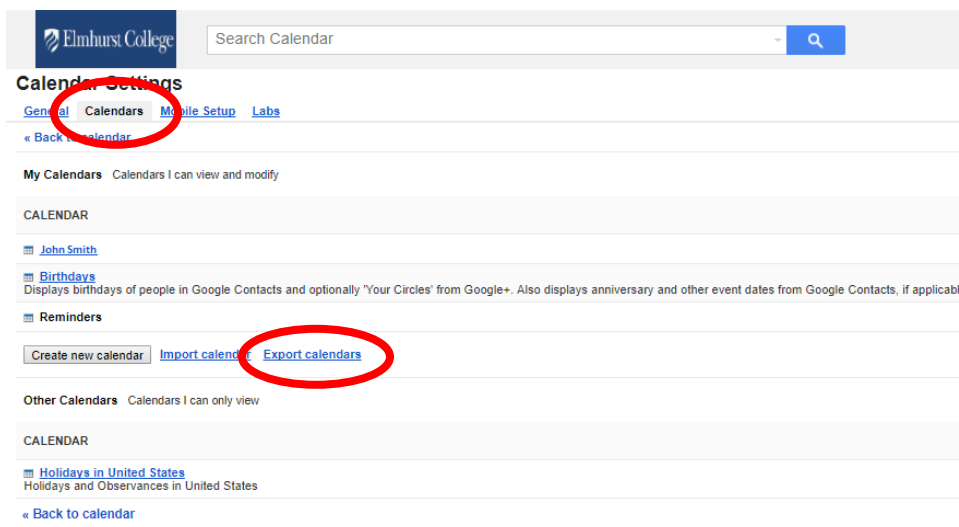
Elmhurst College

Search Calendar

Calendar Settings

General Calendars Mobile Setup Labs

« Back to calendar

My Calendars Calendars I can view and modify

CALENDAR

John Smith

Birthdays
Displays birthdays of people in Google Contacts and optionally 'Your Circles' from Google+. Also displays anniversary and other event dates from Google Contacts, if applicab

Reminders

Create new calendar Import calendar Export calendars

Other Calendars Calendars I can only view

CALENDAR

Holidays in United States
Holidays and Observances in United States

« Back to calendar